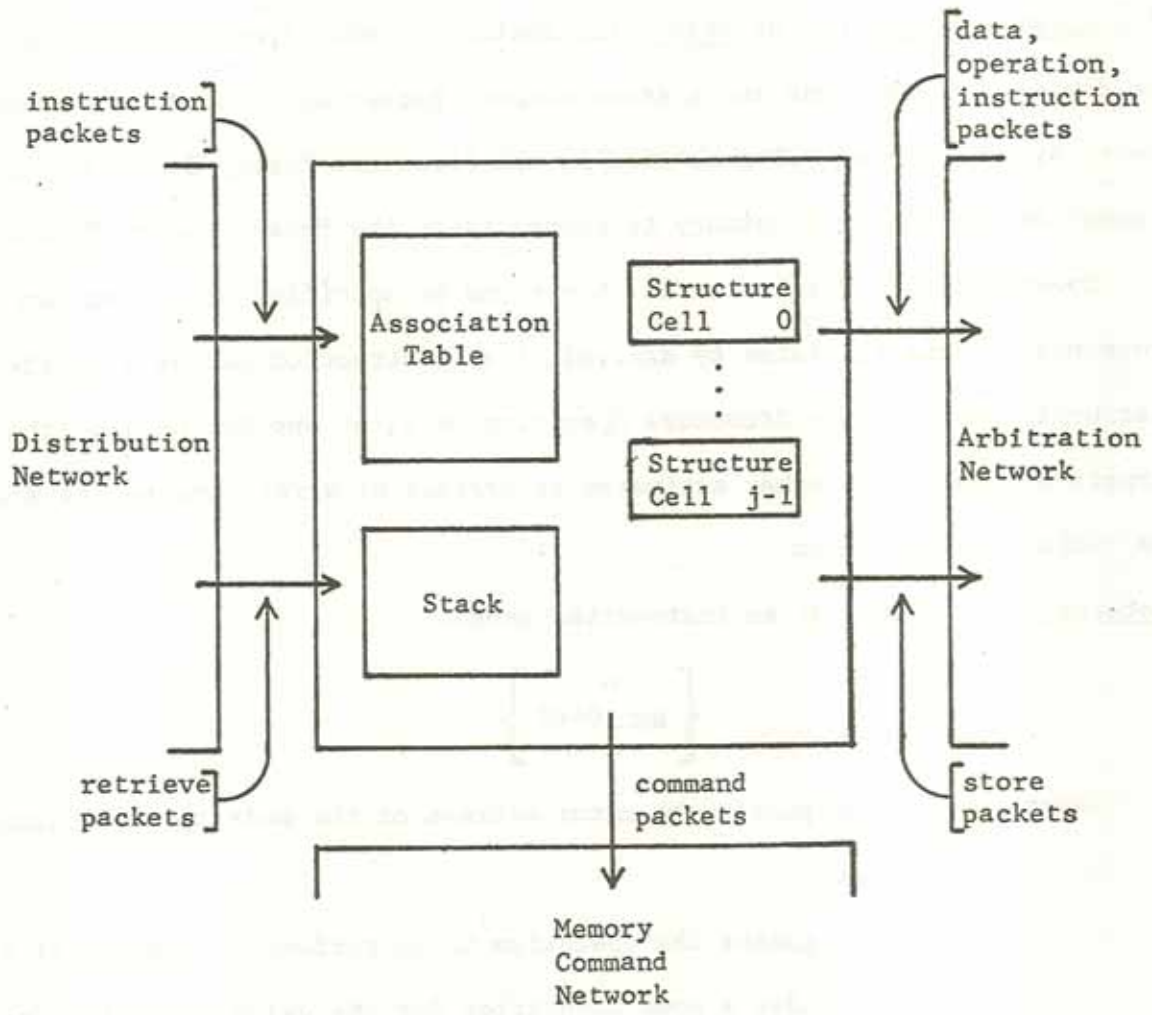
instruction packets

data, operation, instruction packets

Association Table

Structure Cell 0

Structure Cell j-1

Distribution Network

Arbitration Network

Stack

retrieve packets

command packets

store packets

Memory Command Network